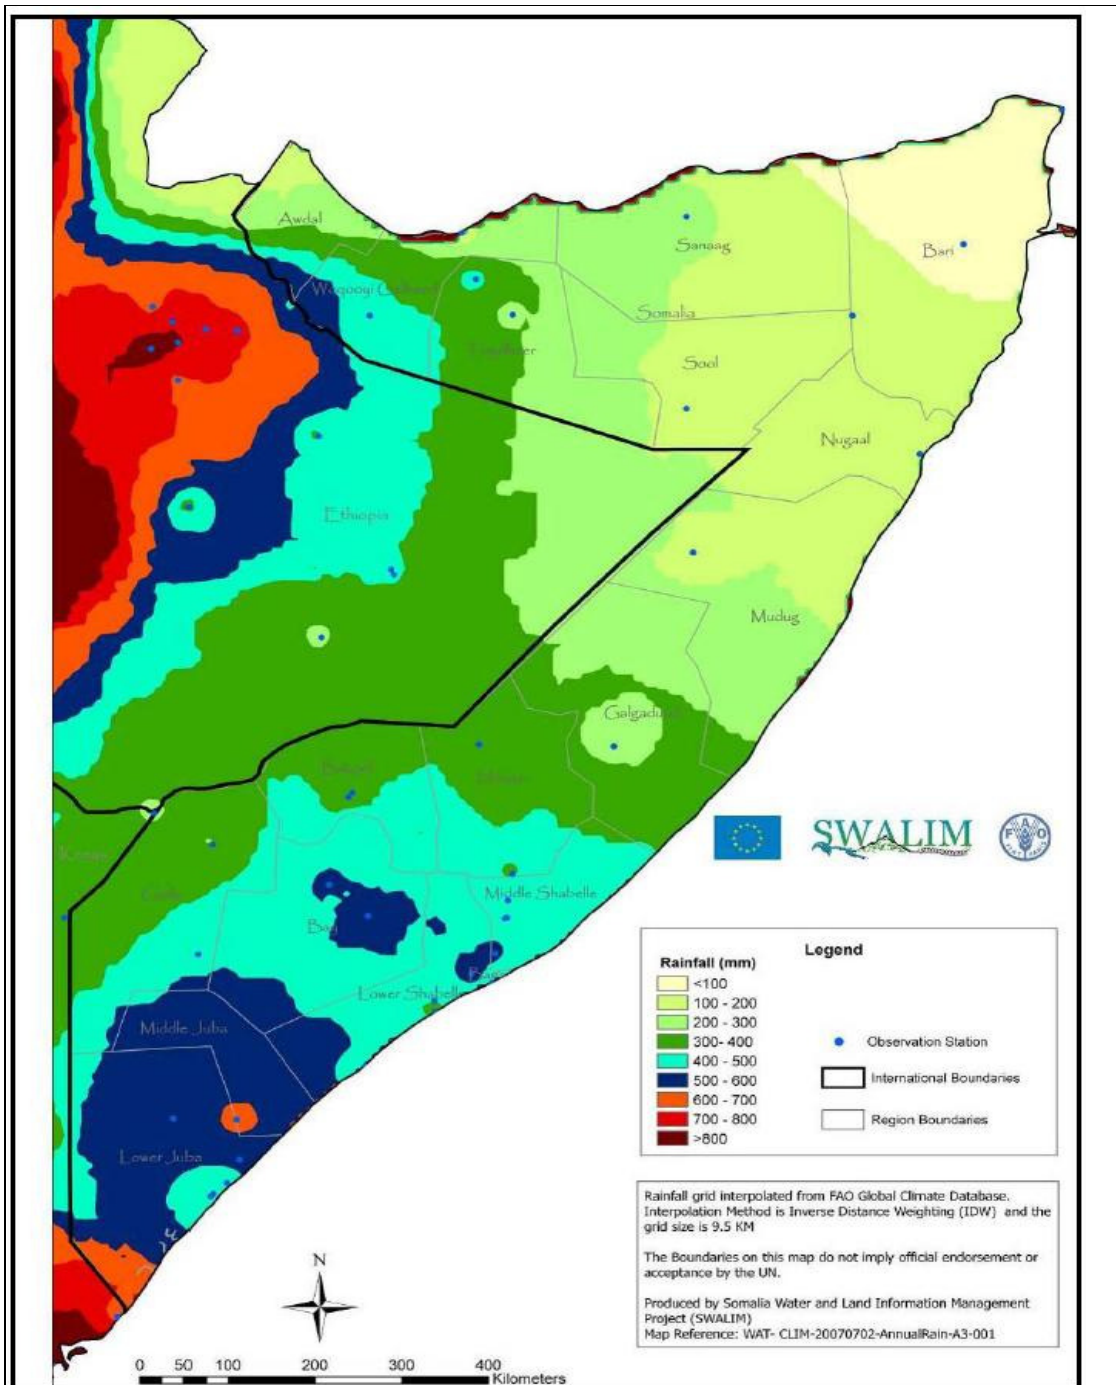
Awdal

Woqooyi Galbeed

Togdheer

Sanaag

Bari

Somalia

Sool

Nugaal

Ethiopia

Mudug

Galgaduud

Bakool

Hiraan

Kenya

Gedo

SWALIM

Middle Shabelle

Bay

Banadir

Lower Shabelle

Middle Juba

Lower Juba

Legend

Rainfall (mm)

<100

100 - 200

200 - 300

300- 400

400 - 500

500 - 600

600 - 700

700 - 800

>800

Observation Station

International Boundaries

Region Boundaries

Rainfall grid interpolated from FAO Global Climate Database. Interpolation Method is Inverse Distance Weighting (IDW) and the grid size is 9.5 KM

The Boundaries on this map do not imply official endorsement or acceptance by the UN.

Produced by Somalia Water and Land Information Management Project (SWALIM)
Map Reference: WAT- CLIM-20070702-AnnualRain-A3-001

N

0 50 100 200 300 400 Kilometers